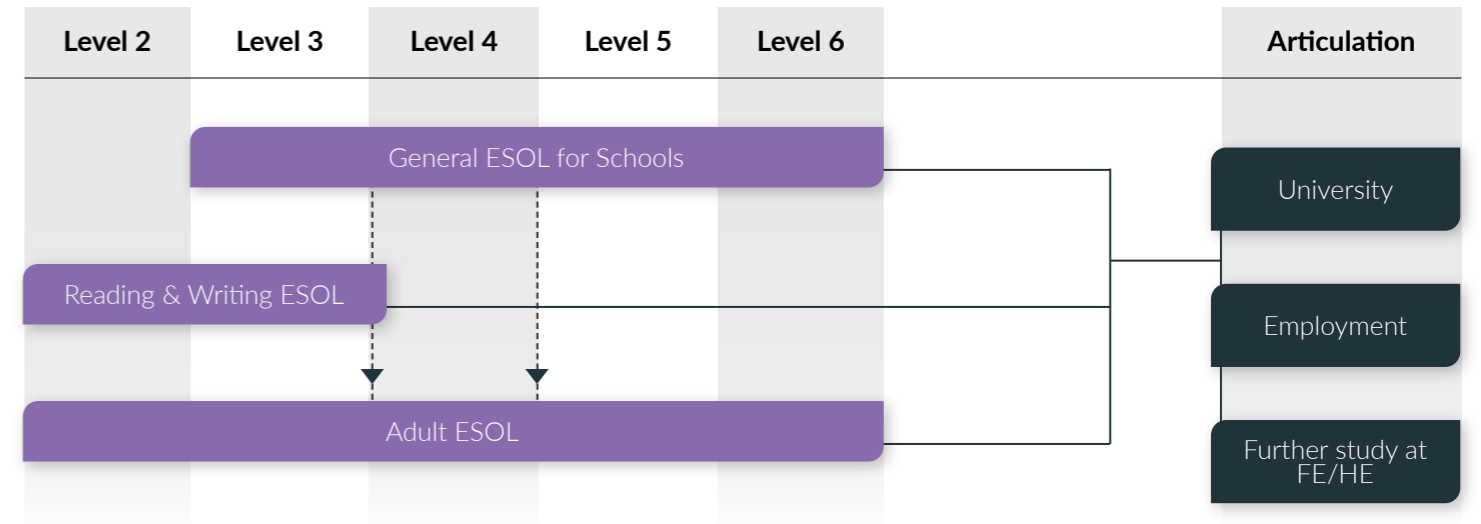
| Level 2 | Level 3 | Level 4 | Level 5 | Level 6 | Articulation |
|---|---|---|---|---|---|

General ESOL for Schools

Reading & Writing ESOL

Adult ESOL

University

Employment

Further study at FE/HE